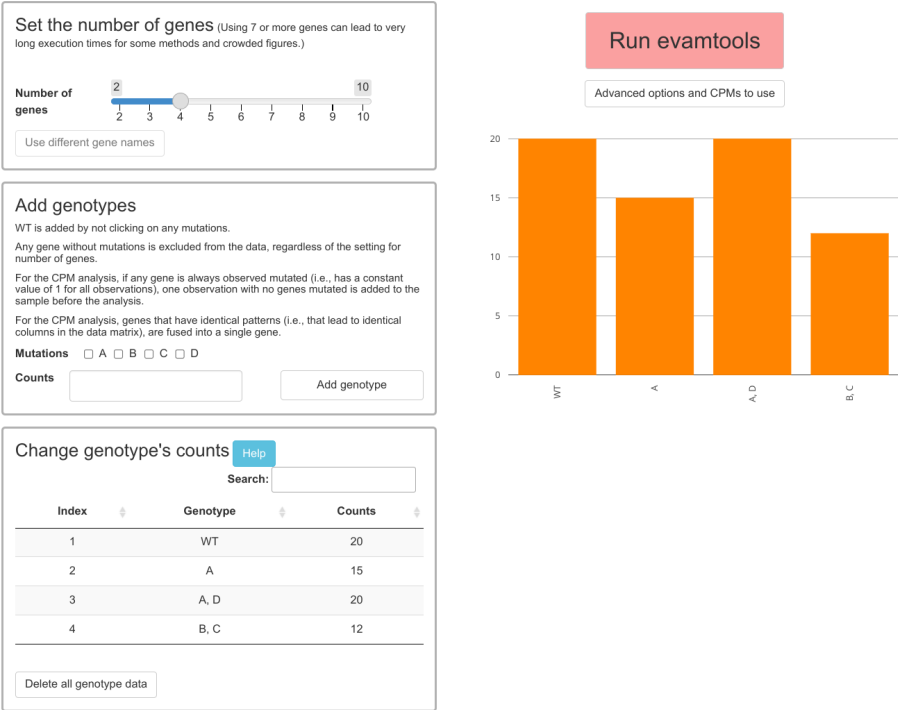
Set the number of genes (Using 7 or more genes can lead to very long execution times for some methods and crowded figures.)

Number of genes

2 10

2 3 4 5 6 7 8 9 10

Use different gene names

Add genotypes

WT is added by not clicking on any mutations.

Any gene without mutations is excluded from the data, regardless of the setting for number of genes.

For the CPM analysis, if any gene is always observed mutated (i.e., has a constant value of 1 for all observations), one observation with no genes mutated is added to the sample before the analysis.

For the CPM analysis, genes that have identical patterns (i.e., that lead to identical columns in the data matrix), are fused into a single gene.

Mutations A B C D

Counts

Add genotype

Change genotype's counts Help

Search:

| Index | Genotype | Counts |
|---|---|---|
| 1 | WT | 20 |
| 2 | A | 15 |
| 3 | A, D | 20 |
| 4 | B, C | 12 |

Delete all genotype data

Run evamtools

Advanced options and CPMs to use

20
15
10
5
0

WT
A
A, D
B, C